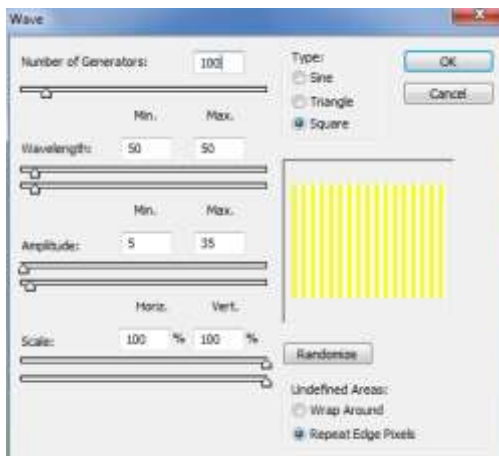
Wave

Number of Generators: 100

Type:
Sine
Triangle
Square

OK
Cancel

Min. Max.
Wavelength: 50 50

Min. Max.
Amplitude: 5 35

Horiz. Vert.
Scale: 100 % 100 %

Randomize

Undefined Areas:
Wrap Around
Repeat Edge Pixels